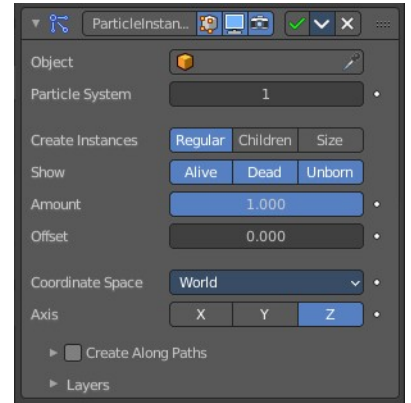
ParticleInstan...

Object

Particle System 1

Create Instances Regular Children Size

Show Alive Dead Unborn

Amount 1.000

Offset 0.000

Coordinate Space World

Axis X Y Z

Create Along Paths

Layers